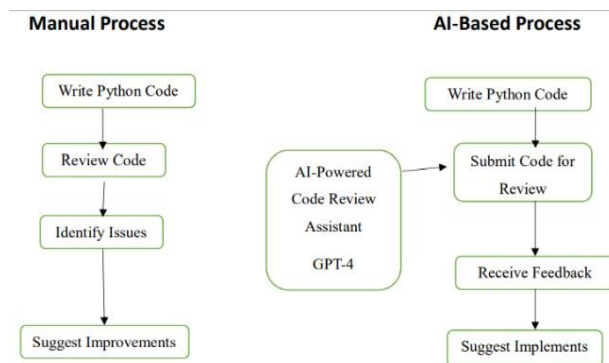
Manual Process

Write Python Code

Review Code

Identify Issues

Suggest Improvements

AI-Based Process

Write Python Code

AI-Powered Code Review Assistant

GPT-4

Submit Code for Review

Receive Feedback

Suggest Implements